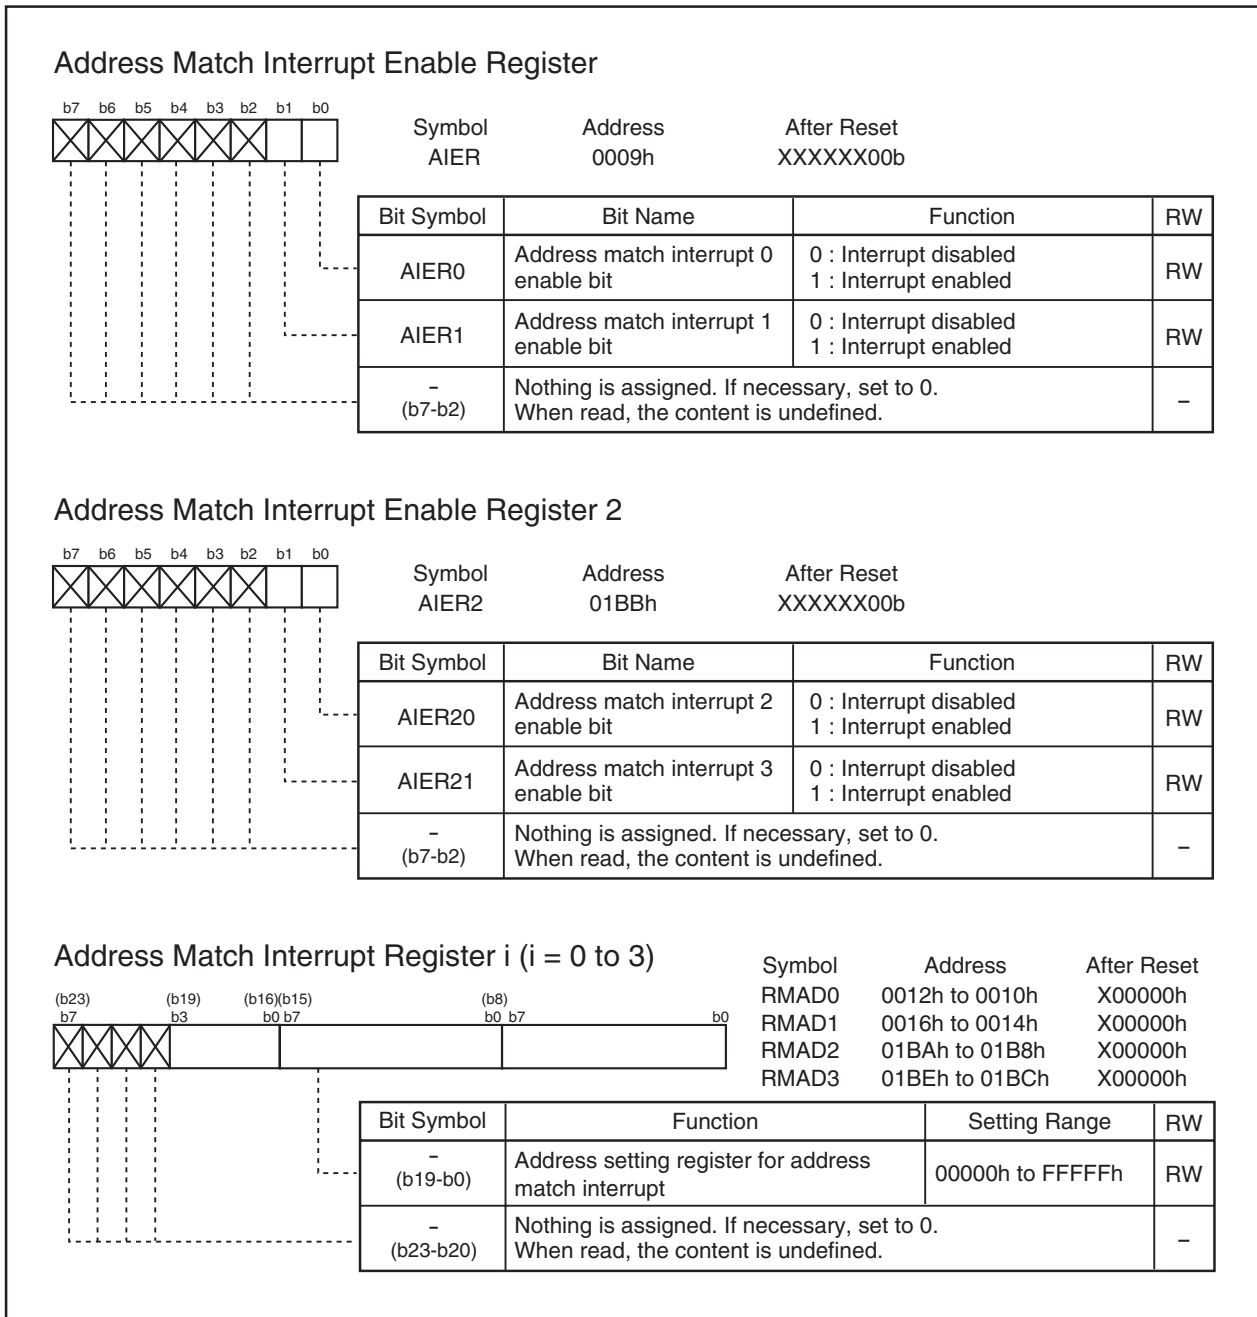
Address Match Interrupt Enable Register

b7 b6 b5 b4 b3 b2 b1 b0

| Symbol | Address | After Reset |
|---|---|---|
| AIER | 0009h | XXXXXX00b |

| Bit Symbol | Bit Name | Function | RW |
|---|---|---|---|
| AIER0 | Address match interrupt 0 enable bit | 0 : Interrupt disabled 1 : Interrupt enabled | RW |
| AIER1 | Address match interrupt 1 enable bit | 0 : Interrupt disabled 1 : Interrupt enabled | RW |
| – (b7-b2) | Nothing is assigned. If necessary, set to 0. When read, the content is undefined. | | – |

Address Match Interrupt Enable Register 2

b7 b6 b5 b4 b3 b2 b1 b0

| Symbol | Address | After Reset |
|---|---|---|
| AIER2 | 01BBh | XXXXXX00b |

| Bit Symbol | Bit Name | Function | RW |
|---|---|---|---|
| AIER20 | Address match interrupt 2 enable bit | 0 : Interrupt disabled 1 : Interrupt enabled | RW |
| AIER21 | Address match interrupt 3 enable bit | 0 : Interrupt disabled 1 : Interrupt enabled | RW |
| – (b7-b2) | Nothing is assigned. If necessary, set to 0. When read, the content is undefined. | | – |

Address Match Interrupt Register i (i = 0 to 3)

(b23) b7 (b19) b3 (b16)(b15) b0 b7 (b8) b0 b7 b0

| Symbol | Address | After Reset |
|---|---|---|
| RMAD0 | 0012h to 0010h | X00000h |
| RMAD1 | 0016h to 0014h | X00000h |
| RMAD2 | 01BAh to 01B8h | X00000h |
| RMAD3 | 01BEh to 01BCh | X00000h |

| Bit Symbol | Function | Setting Range | RW |
|---|---|---|---|
| – (b19-b0) | Address setting register for address match interrupt | 00000h to FFFFFh | RW |
| – (b23-b20) | Nothing is assigned. If necessary, set to 0. When read, the content is undefined. | | – |